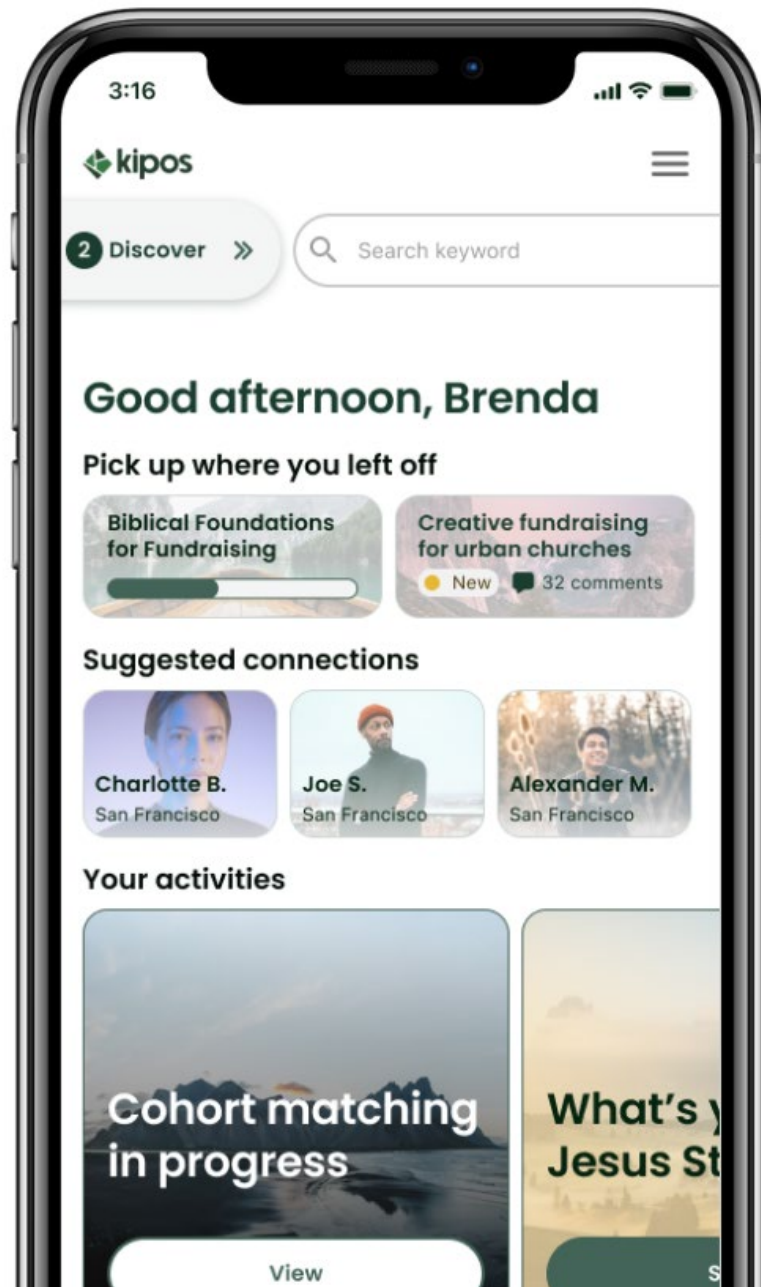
3:16

kipos

2 Discover »

Search keyword

Good afternoon, Brenda

Pick up where you left off

Biblical Foundations for Fundraising

Creative fundraising for urban churches

New 32 comments

Suggested connections

Charlotte B.
San Francisco

Joe S.
San Francisco

Alexander M.
San Francisco

Your activities

Cohort matching in progress

View

What's y
Jesus St

S